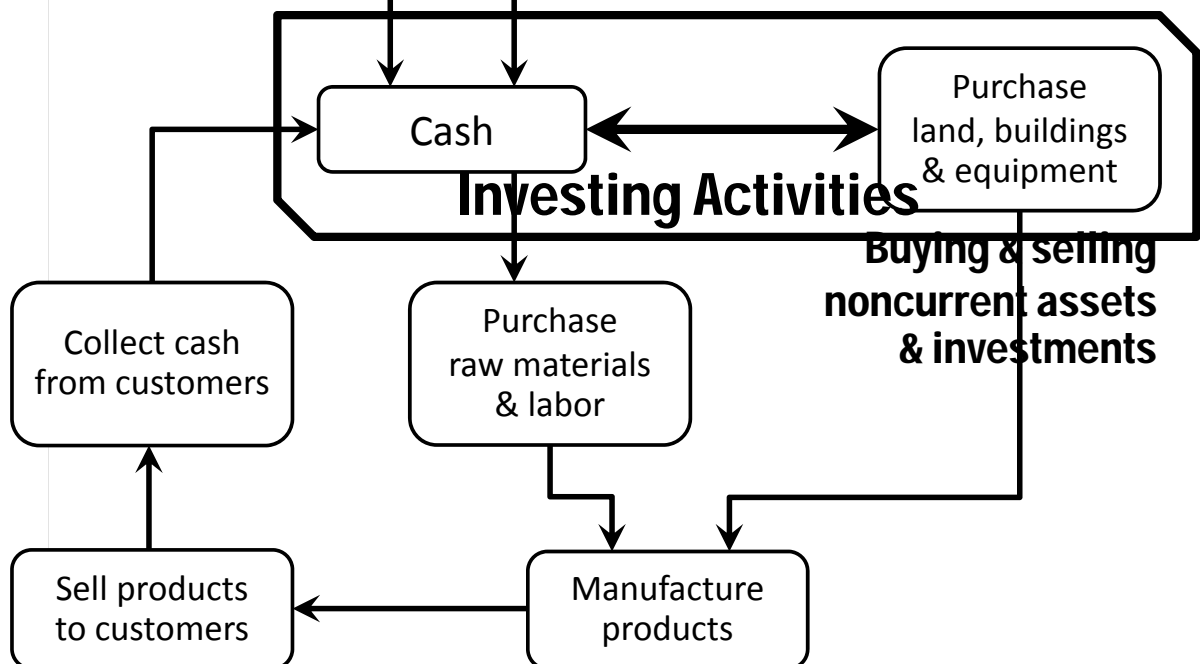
Cash

Purchase land, buildings & equipment

Investing Activities

Buying & selling noncurrent assets & investments

Collect cash from customers

Purchase raw materials & labor

Sell products to customers

Manufacture products